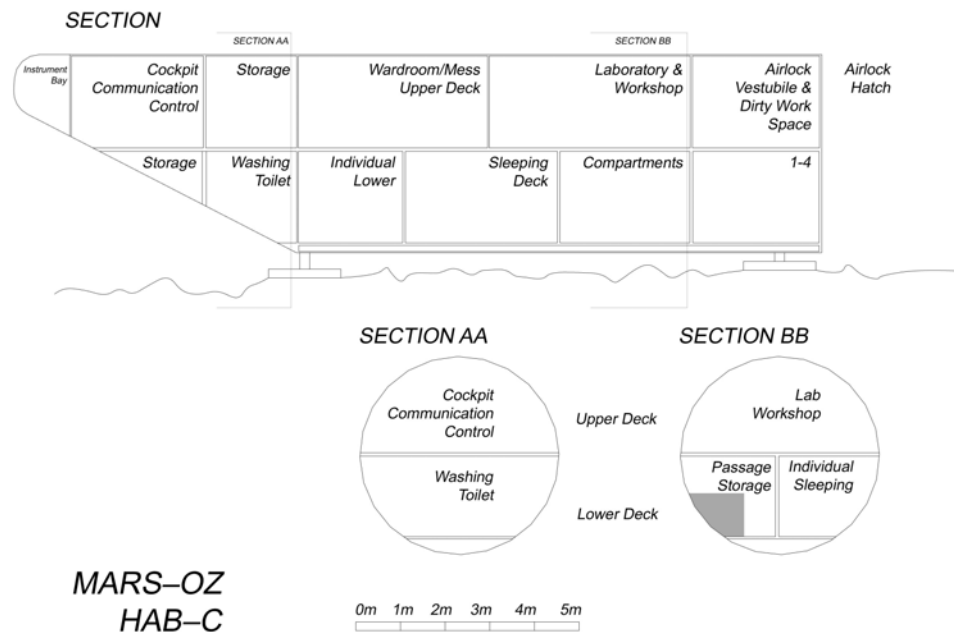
SECTION

SECTION AA

SECTION BB

Instrument Bay

Cockpit Communication Control

Storage

Wardroom/Mess Upper Deck

Laboratory & Workshop

Airlock Vestubile & Dirty Work Space

Airlock Hatch

Storage

Washing Toilet

Individual Lower

Sleeping Deck

Compartments

1-4

SECTION AA

Cockpit Communication Control

Upper Deck

Washing Toilet

Lower Deck

SECTION BB

Lab Workshop

Passage Storage

Individual Sleeping

MARS–OZ HAB–C

0m 1m 2m 3m 4m 5m